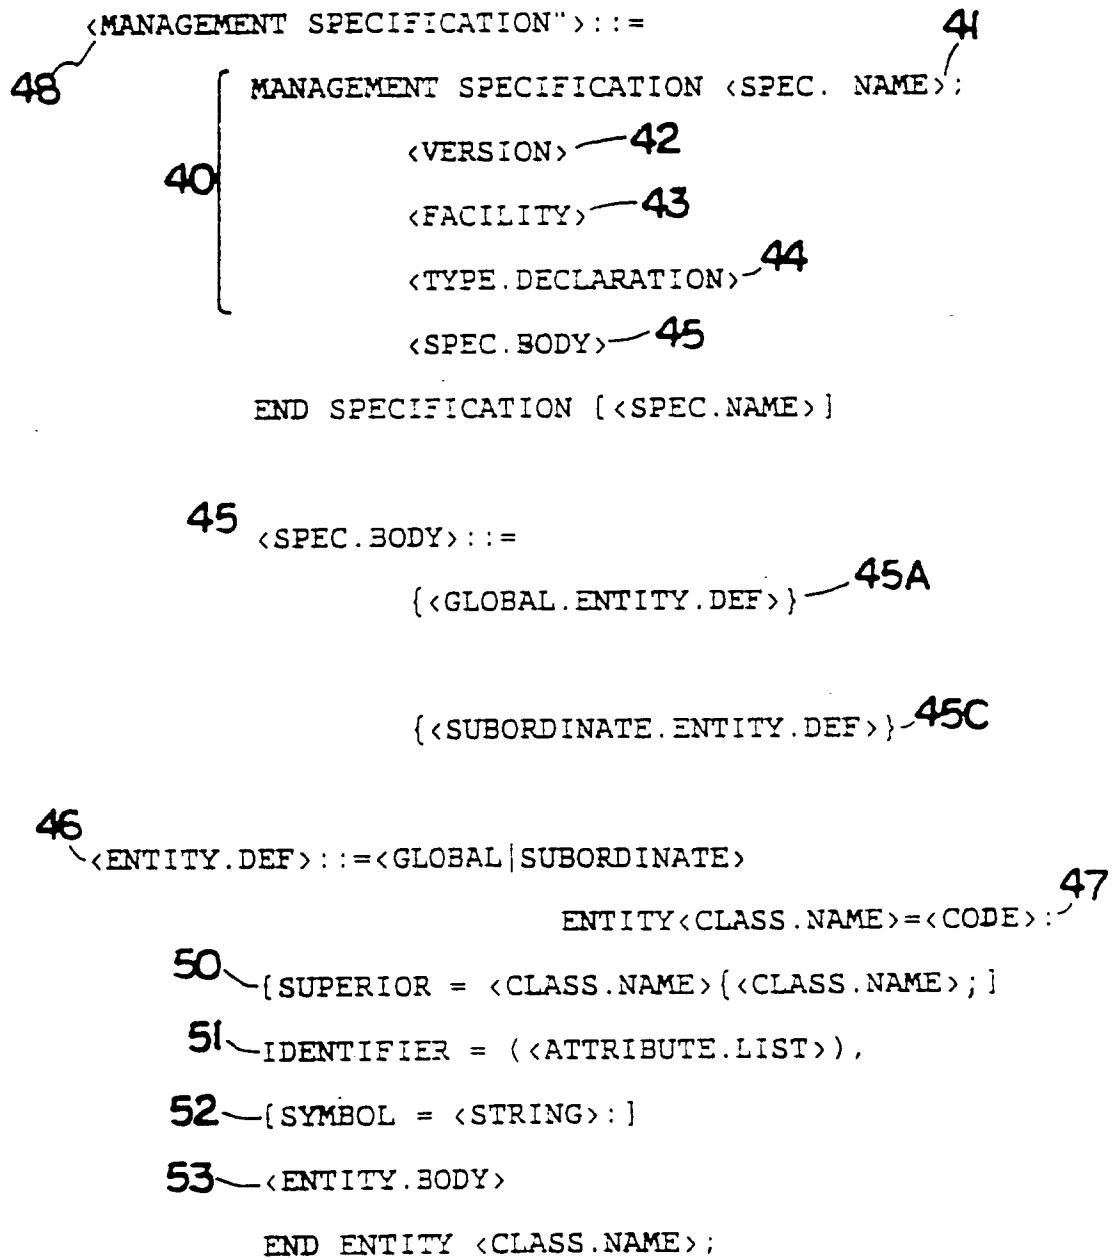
⟨MANAGEMENT SPECIFICATION">::=

48

41

40

MANAGEMENT SPECIFICATION ⟨SPEC. NAME⟩;

⟨VERSION⟩ 42

⟨FACILITY⟩ 43

⟨TYPE.DECLARATION⟩ 44

⟨SPEC.BODY⟩ 45

END SPECIFICATION [⟨SPEC.NAME⟩]

45 ⟨SPEC.BODY⟩::=

{⟨GLOBAL.ENTITY.DEF⟩} 45A

{⟨SUBORDINATE.ENTITY.DEF⟩} 45C

46

⟨ENTITY.DEF⟩::=⟨GLOBAL|SUBORDINATE⟩

ENTITY⟨CLASS.NAME⟩=⟨CODE⟩: 47

50 [SUPERIOR = ⟨CLASS.NAME⟩{⟨CLASS.NAME⟩;]

51 IDENTIFIER = (⟨ATTRIBUTE.LIST⟩),

52 [SYMBOL = ⟨STRING⟩:]

53 ⟨ENTITY.BODY⟩

END ENTITY ⟨CLASS.NAME⟩;